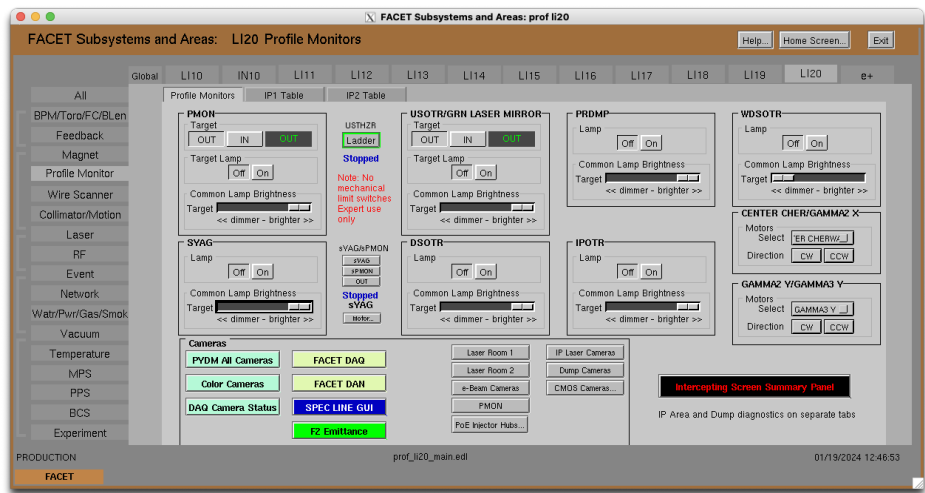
FACET Subsystems and Areas: prof li20

FACET Subsystems and Areas: LI20 Profile Monitors

Help... Home Screen... Exit

Global LI10 IN10 LI11 LI12 LI13 LI14 LI15 LI16 LI17 LI18 LI19 LI20 e+

All
BPM/Toro/FC/BLen
Feedback
Magnet
Profile Monitor
Wire Scanner
Collimator/Motion
Laser
RF
Event
Network
Watr/Pwr/Gas/Smok
Vacuum
Temperature
MPS
PPS
BCS
Experiment

Profile Monitors IP1 Table IP2 Table

PMON
Target
OUT IN OUT
Target Lamp
Off On
Common Lamp Brightness
Target
<< dimmer - brighter >>

USTHZR
Ladder
Stopped
Note: No mechanical limit switches Expert use only

USOTR/GRN LASER MIRROR
Target
OUT IN OUT
Target Lamp
Off On
Common Lamp Brightness
Target
<< dimmer - brighter >>

PRDMP
Lamp
Off On
Common Lamp Brightness
Target
<< dimmer - brighter >>

WDSOTR
Lamp
Off On
Common Lamp Brightness
Target
<< dimmer - brighter >>

CENTER CHER/GAMMA2 X
Motors
Select 'ER CHERWA...
Direction CW CCW

SYAG
Lamp
Off On
Common Lamp Brightness
Target
<< dimmer - brighter >>

sYAG/sPMON
sYAG
sPMON
OUT
Stopped
sYAG
Motor...

DSOTR
Lamp
Off On
Common Lamp Brightness
Target
<< dimmer - brighter >>

IPOTR
Lamp
Off On
Common Lamp Brightness
Target
<< dimmer - brighter >>

GAMMA2 Y/GAMMA3 Y
Motors
Select GAMMA3 Y ...
Direction CW CCW

Cameras
PYDM All Cameras
Color Cameras
DAQ Camera Status
FACET DAQ
FACET DAN
SPEC LINE GUI
F2 Emittance
Laser Room 1
Laser Room 2
e-Beam Cameras
PMON
PoE Injector Hubs...
IP Laser Cameras
Dump Cameras
CMOS Cameras...

Intercepting Screen Summary Panel
IP Area and Dump diagnostics on separate tabs

PRODUCTION
prof_li20_main.edl
01/19/2024 12:46:53
FACET